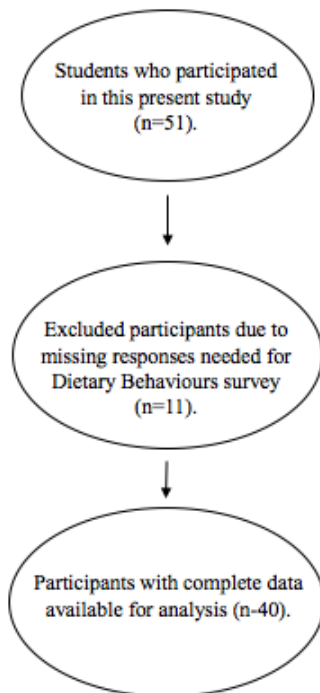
Students who participated in this present study (n=51).

Excluded participants due to missing responses needed for Dietary Behaviours survey (n=11).

Participants with complete data available for analysis (n-40).